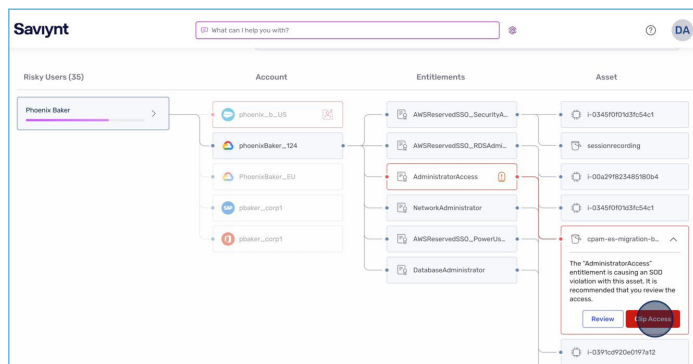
Saviynt

What can I help you with?

DA

Risky Users (35)

Account

Entitlements

Asset

Phoenix Baker

phoenix_b_US

phoenixBaker_124

PhoenixBaker_EU

pbaker_corp1

pbaker_corp1

AWSReservedSSO_SecurityA...

AWSReservedSSO_RDSAdmi...

AdministratorAccess

NetworkAdministrator

AWSReservedSSO_PowerUs...

DatabaseAdministrator

i-0345f0f01d3fc54c1

sessionrecording

i-00a29f823485180b4

i-0345f0f01d3fc54c1

cpam-es-migration-b...

The "AdministratorAccess" entitlement is causing an SOD violation with this asset. It is recommended that you review the access.

Review

Clip Access

i-0391cd920e0197a12